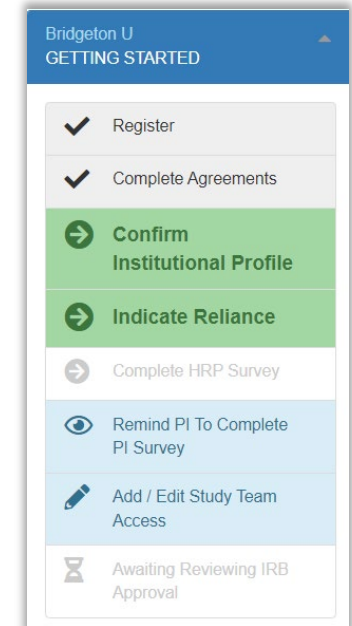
Bridgeton U
GETTING STARTED

Register

Complete Agreements

Confirm Institutional Profile

Indicate Reliance

Complete HRP Survey

Remind PI To Complete PI Survey

Add / Edit Study Team Access

Awaiting Reviewing IRB Approval